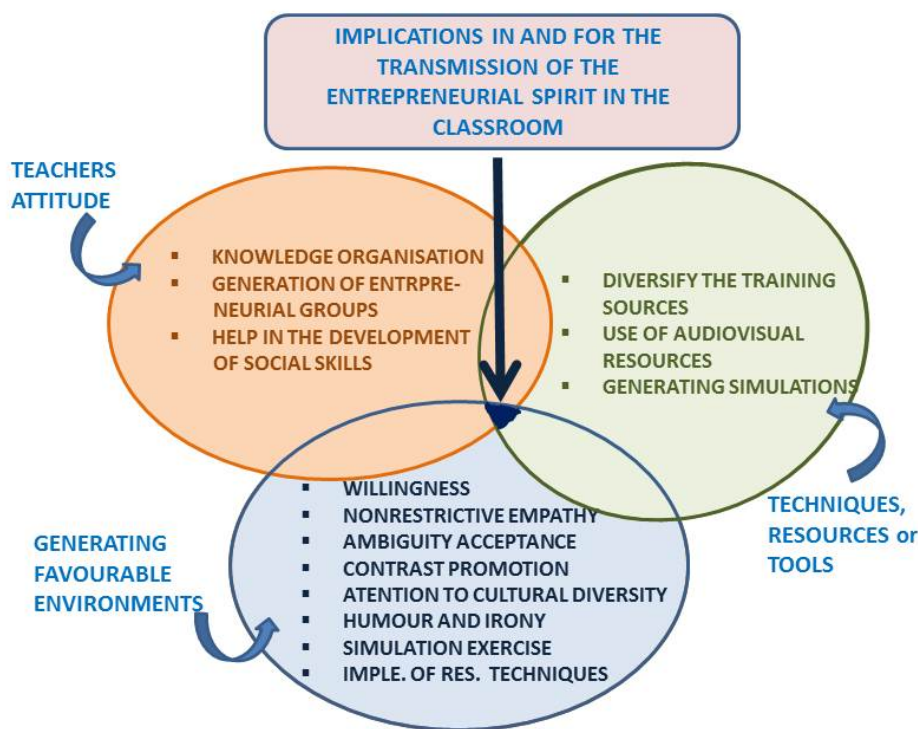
IMPLICATIONS IN AND FOR THE TRANSMISSION OF THE ENTREPRENEURIAL SPIRIT IN THE CLASSROOM

TEACHERS ATTITUDE

- KNOWLEDGE ORGANISATION
- GENERATION OF ENTRPRENEURIAL GROUPS
- HELP IN THE DEVELOPMENT OF SOCIAL SKILLS

- DIVERSIFY THE TRAINING SOURCES
- USE OF AUDIOVISUAL RESOURCES
- GENERATING SIMULATIONS

TECHNIQUES, RESOURCES or TOOLS

GENERATING FAVOURABLE ENVIRONMENTS

- WILLINGNESS
- NONRESTRICTIVE EMPATHY
- AMBIGUITY ACCEPTANCE
- CONTRAST PROMOTION
- ATENTION TO CULTURAL DIVERSITY
- HUMOUR AND IRONY
- SIMULATION EXERCISE
- IMPLE. OF RES. TECHNIQUES